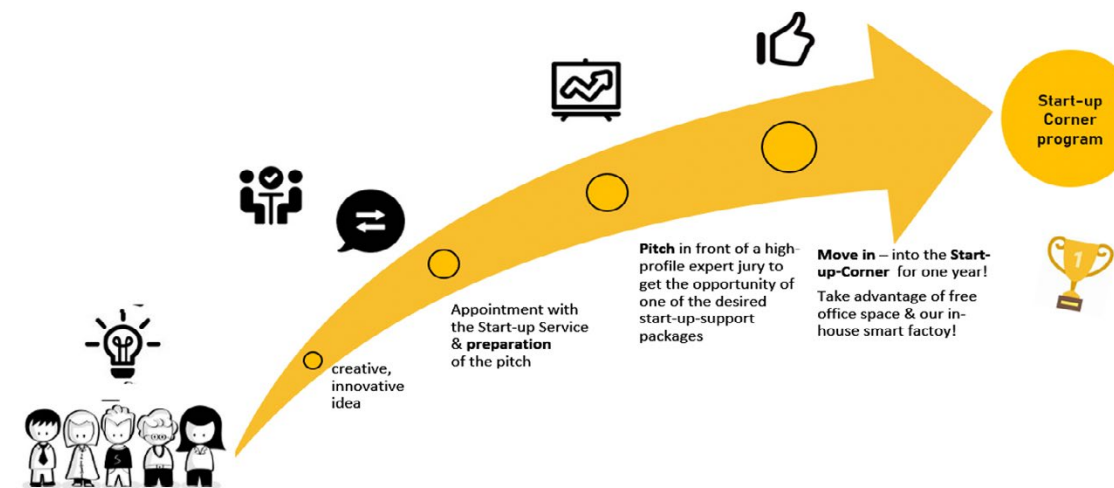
Start-up Corner program

creative, innovative idea

Appointment with the Start-up Service & **preparation** of the pitch

**Pitch** in front of a high-profile expert jury to get the opportunity of one of the desired start-up-support packages

**Move in** – into the **Start-up-Corner** for one year!

Take advantage of free office space & our in-house smart factoy!

1